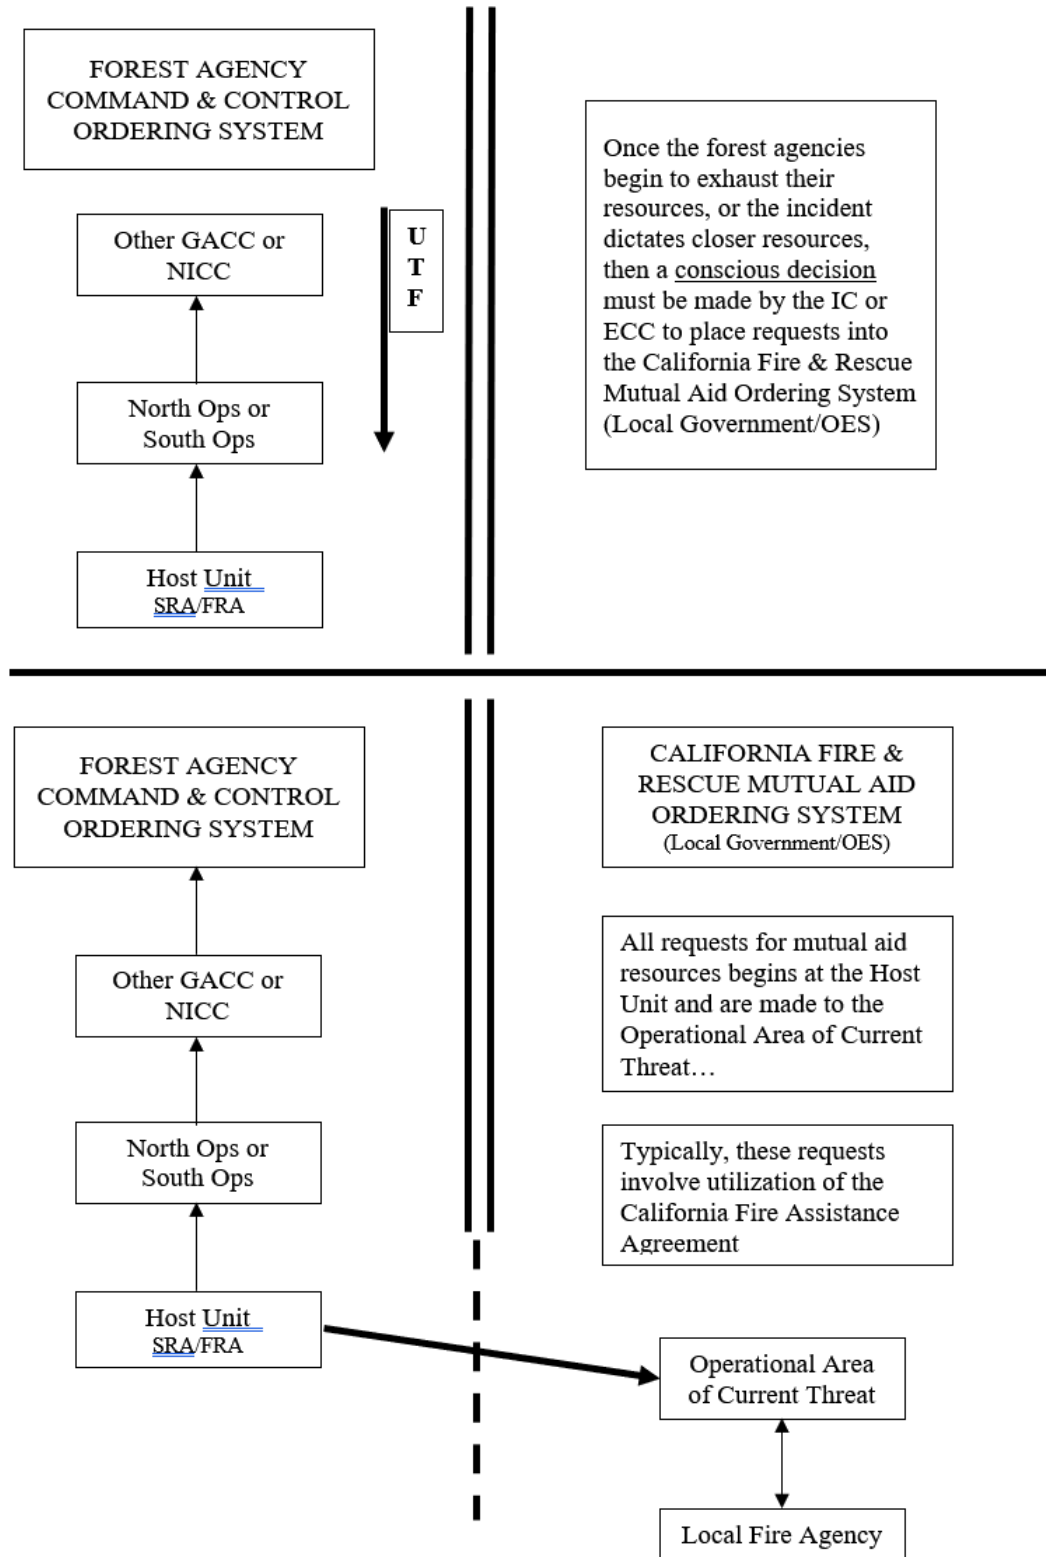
FOREST AGENCY COMMAND & CONTROL ORDERING SYSTEM

Other GACC or NICC

U
T
F

North Ops or South Ops

Host Unit
SRA/FRA

Once the forest agencies begin to exhaust their resources, or the incident dictates closer resources, then a conscious decision must be made by the IC or ECC to place requests into the California Fire & Rescue Mutual Aid Ordering System (Local Government/OES)

FOREST AGENCY COMMAND & CONTROL ORDERING SYSTEM

Other GACC or NICC

North Ops or South Ops

Host Unit
SRA/FRA

CALIFORNIA FIRE & RESCUE MUTUAL AID ORDERING SYSTEM
(Local Government/OES)

All requests for mutual aid resources begins at the Host Unit and are made to the Operational Area of Current Threat…

Typically, these requests involve utilization of the California Fire Assistance Agreement

Operational Area of Current Threat

Local Fire Agency